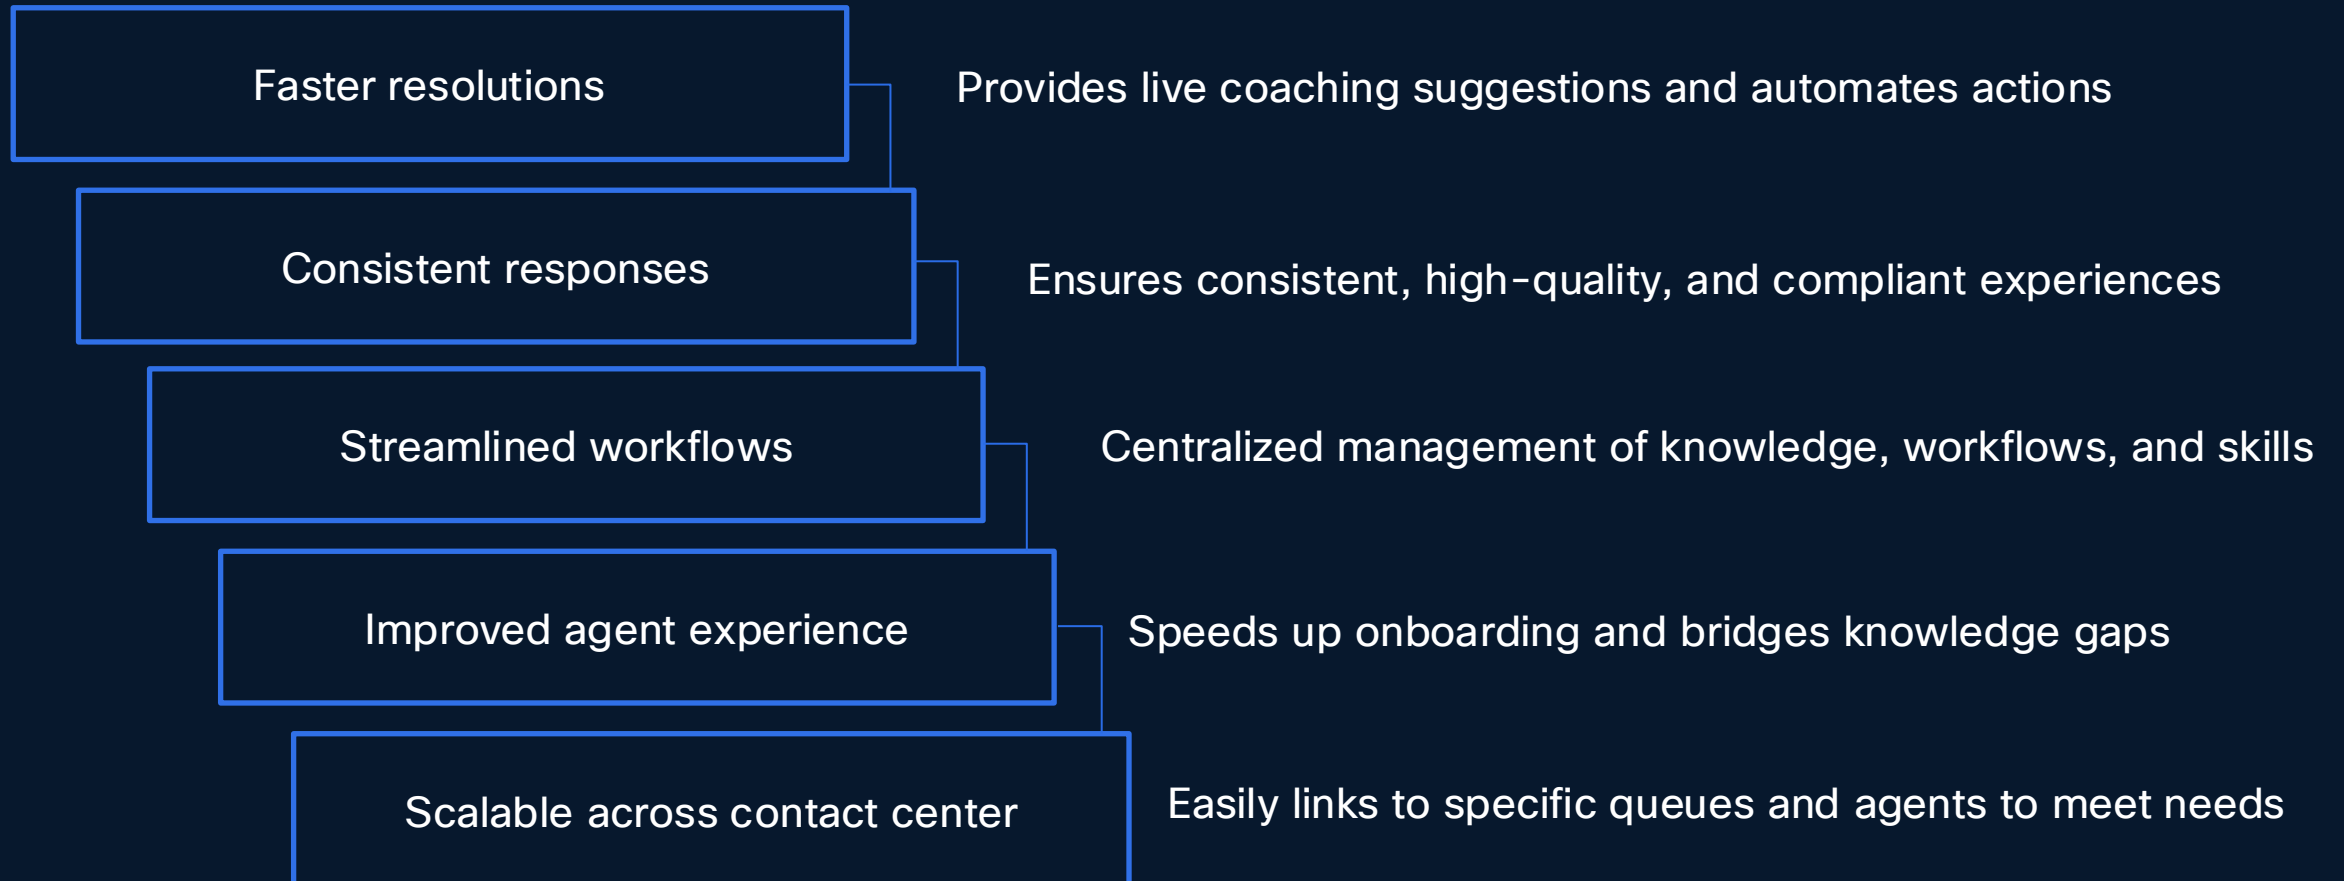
Faster resolutions

Provides live coaching suggestions and automates actions

Consistent responses

Ensures consistent, high-quality, and compliant experiences

Streamlined workflows

Centralized management of knowledge, workflows, and skills

Improved agent experience

Speeds up onboarding and bridges knowledge gaps

Scalable across contact center

Easily links to specific queues and agents to meet needs